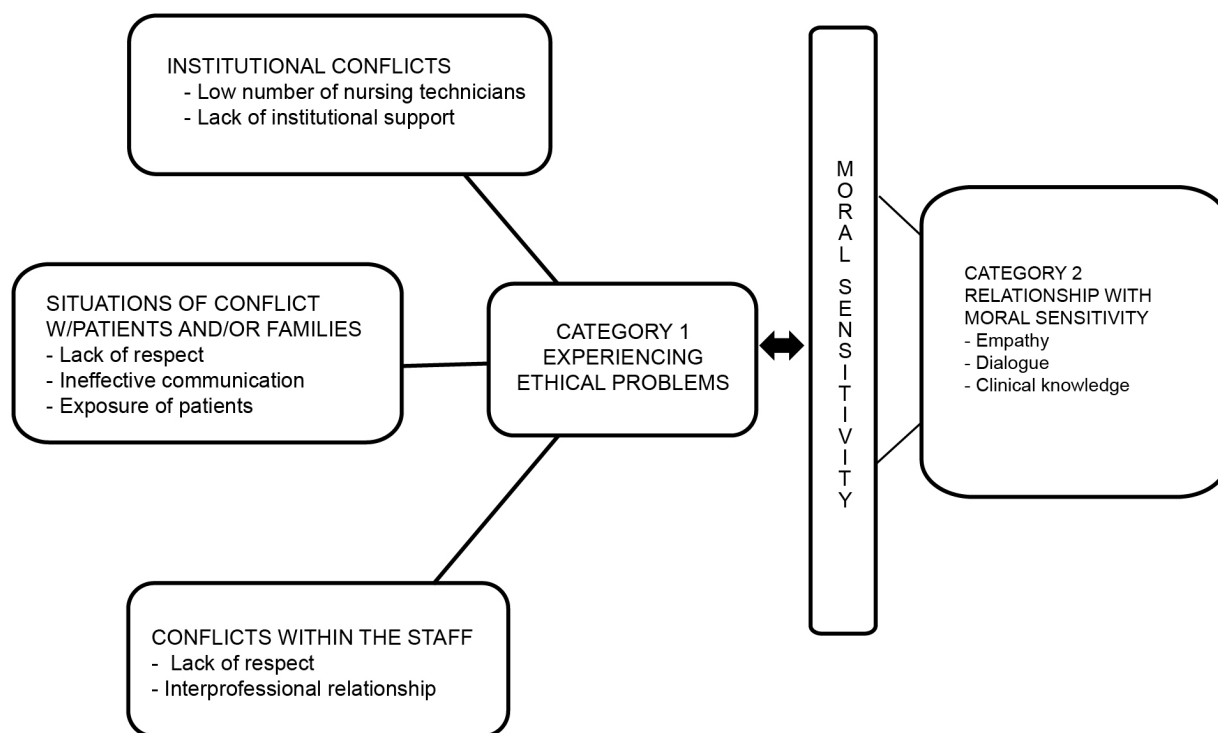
INSTITUTIONAL CONFLICTS
- Low number of nursing technicians
- Lack of institutional support

SITUATIONS OF CONFLICT W/PATIENTS AND/OR FAMILIES
- Lack of respect
- Ineffective communication
- Exposure of patients

CATEGORY 1
EXPERIENCING ETHICAL PROBLEMS

CONFLICTS WITHIN THE STAFF
- Lack of respect
- Interprofessional relationship

MORAL SENSITIVITY

CATEGORY 2
RELATIONSHIP WITH MORAL SENSITIVITY
- Empathy
- Dialogue
- Clinical knowledge